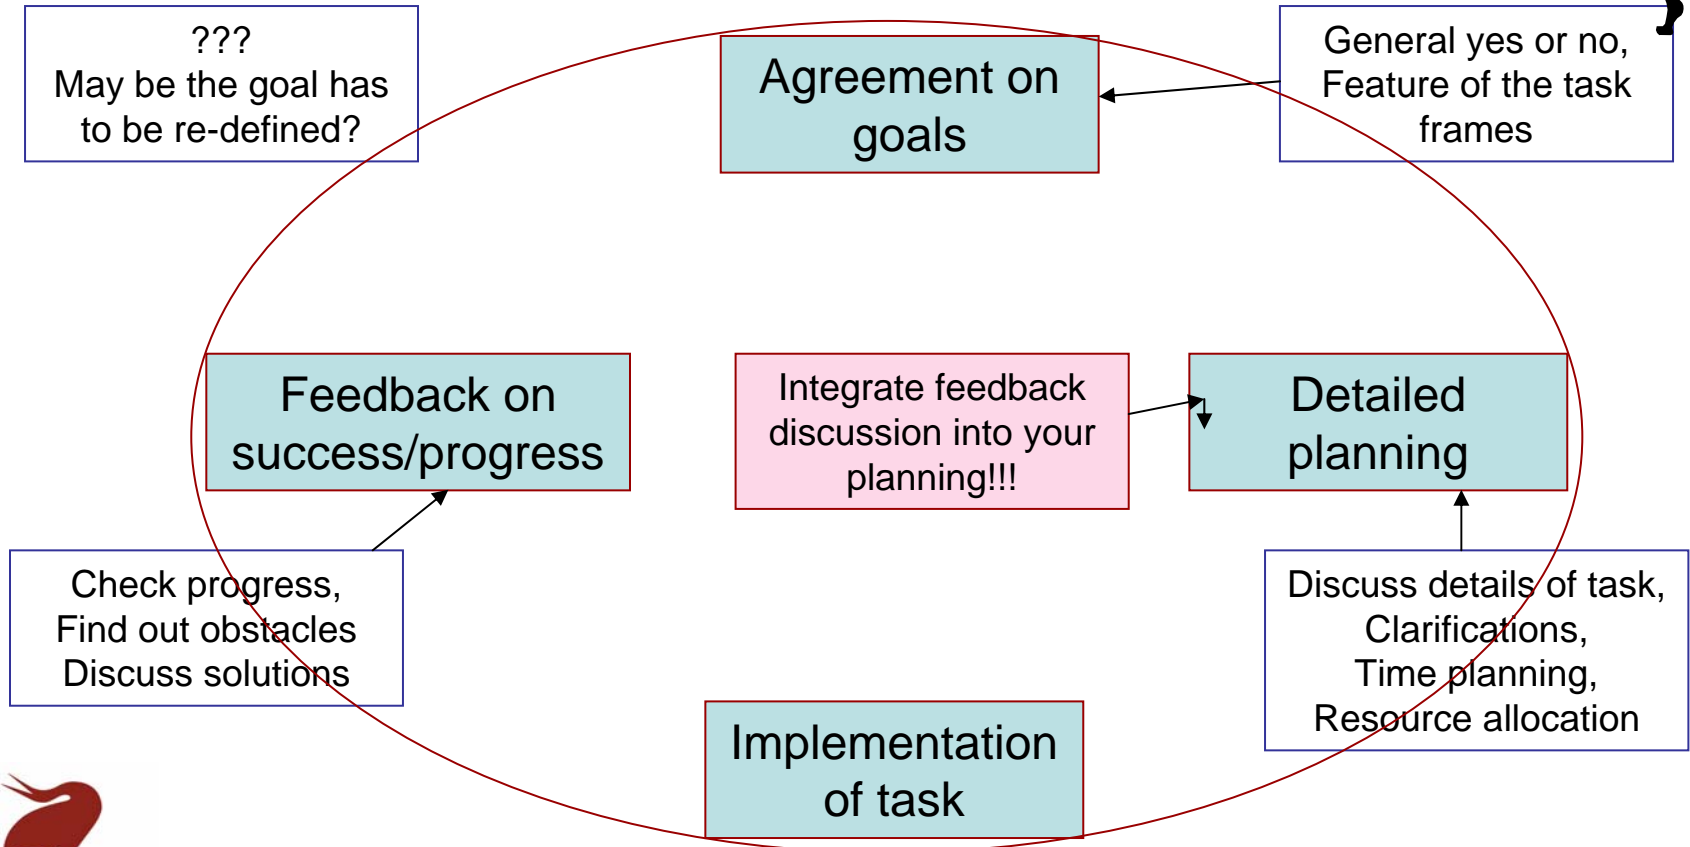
???
May be the goal has to be re-defined?

Agreement on goals

General yes or no, Feature of the task frames

Feedback on success/progress

Integrate feedback discussion into your planning!!!

Detailed planning

Check progress, Find out obstacles Discuss solutions

Discuss details of task, Clarifications, Time planning, Resource allocation

Implementation of task